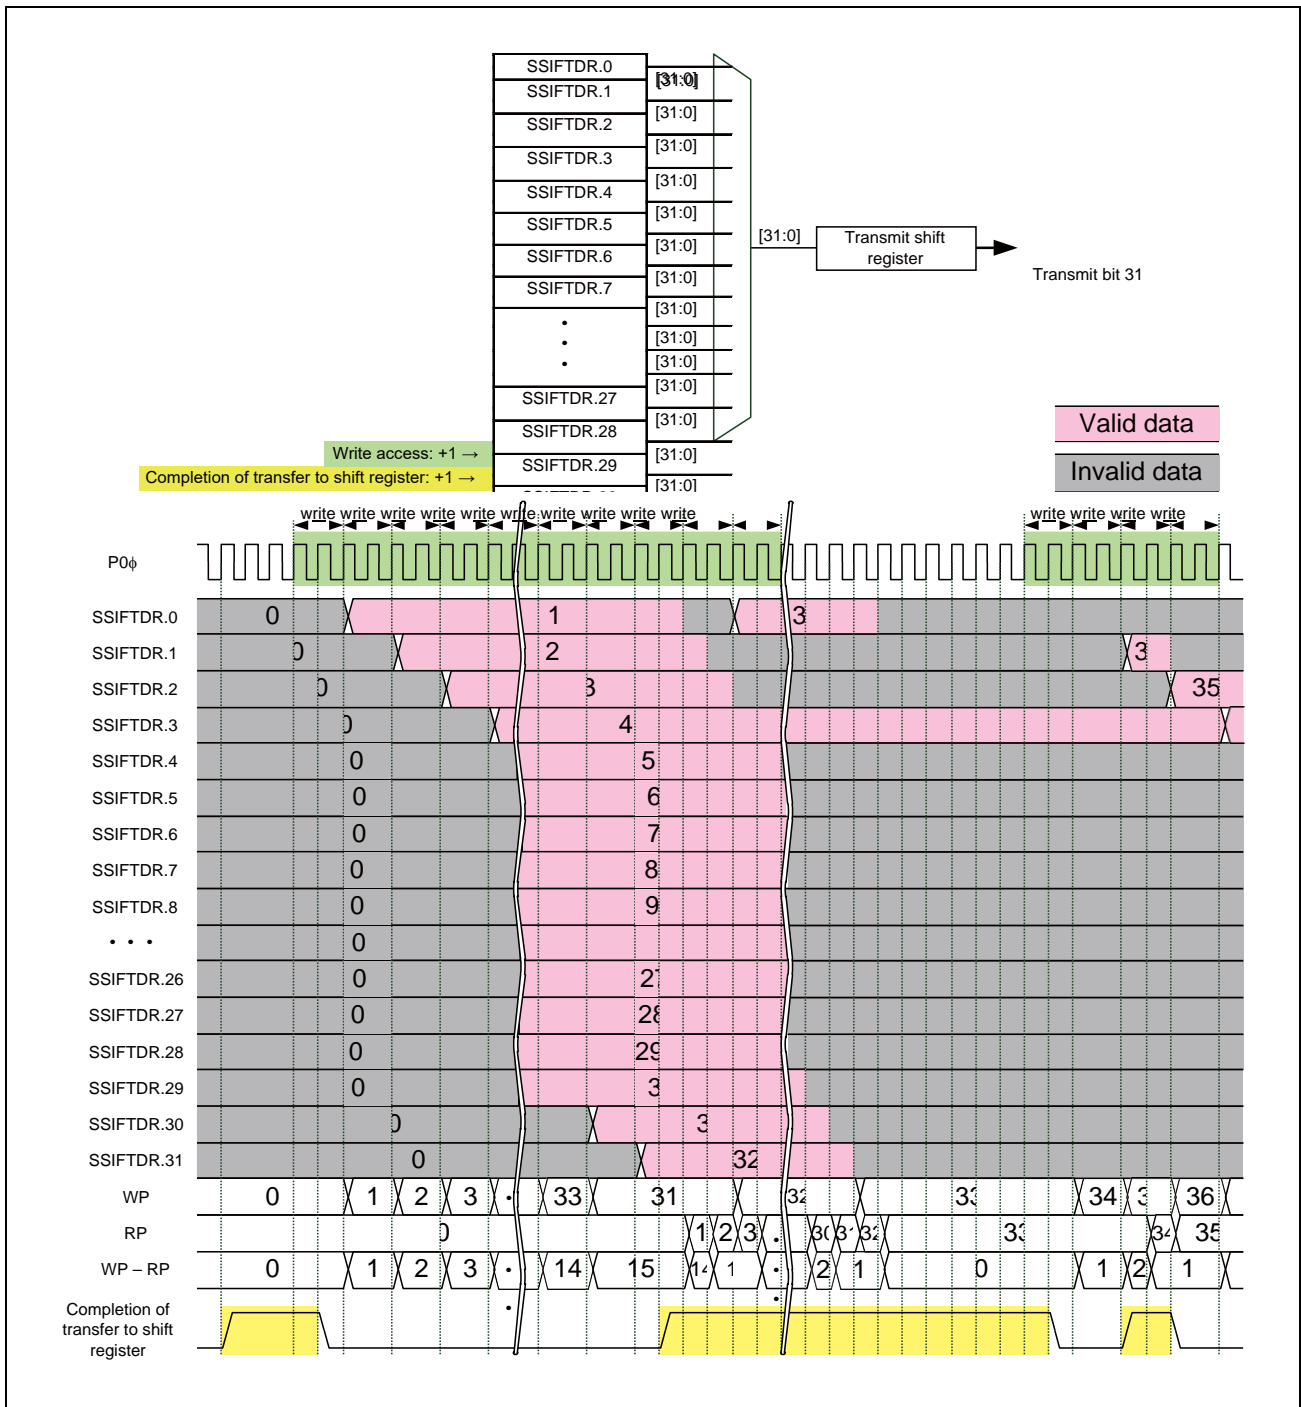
SSIFTDR.0
SSIFTDR.1
SSIFTDR.2
SSIFTDR.3
SSIFTDR.4
SSIFTDR.5
SSIFTDR.6
SSIFTDR.7
SSIFTDR.27
SSIFTDR.28
SSIFTDR.29
[31:0]
[31:0]
[31:0]
[31:0]
[31:0]
[31:0]
[31:0]
[31:0]
[31:0]
[31:0]
[31:0]
[31:0]
[31:0]
[31:0]
[31:0]
[31:0]
Transmit shift register
Transmit bit 31
Valid data
Invalid data
Write access: +1 →
Completion of transfer to shift register: +1 →

write write write write write write write write write write
write write write write

P0ϕ
SSIFTDR.0 0 1 3
SSIFTDR.1 0 2 3
SSIFTDR.2 0 3 35
SSIFTDR.3 0 4
SSIFTDR.4 0 5
SSIFTDR.5 0 6
SSIFTDR.6 0 7
SSIFTDR.7 0 8
SSIFTDR.8 0 9
• • • 0
SSIFTDR.26 0 27
SSIFTDR.27 0 28
SSIFTDR.28 0 29
SSIFTDR.29 0 3
SSIFTDR.30 0 3
SSIFTDR.31 0 32
WP 0 1 2 3 • 33 31 32 33 34 3 36
RP 0 1 2 3 • 30 31 32 33 34 35
WP – RP 0 1 2 3 • 14 15 14 1 • 2 1 0 1 2 1
Completion of transfer to shift register